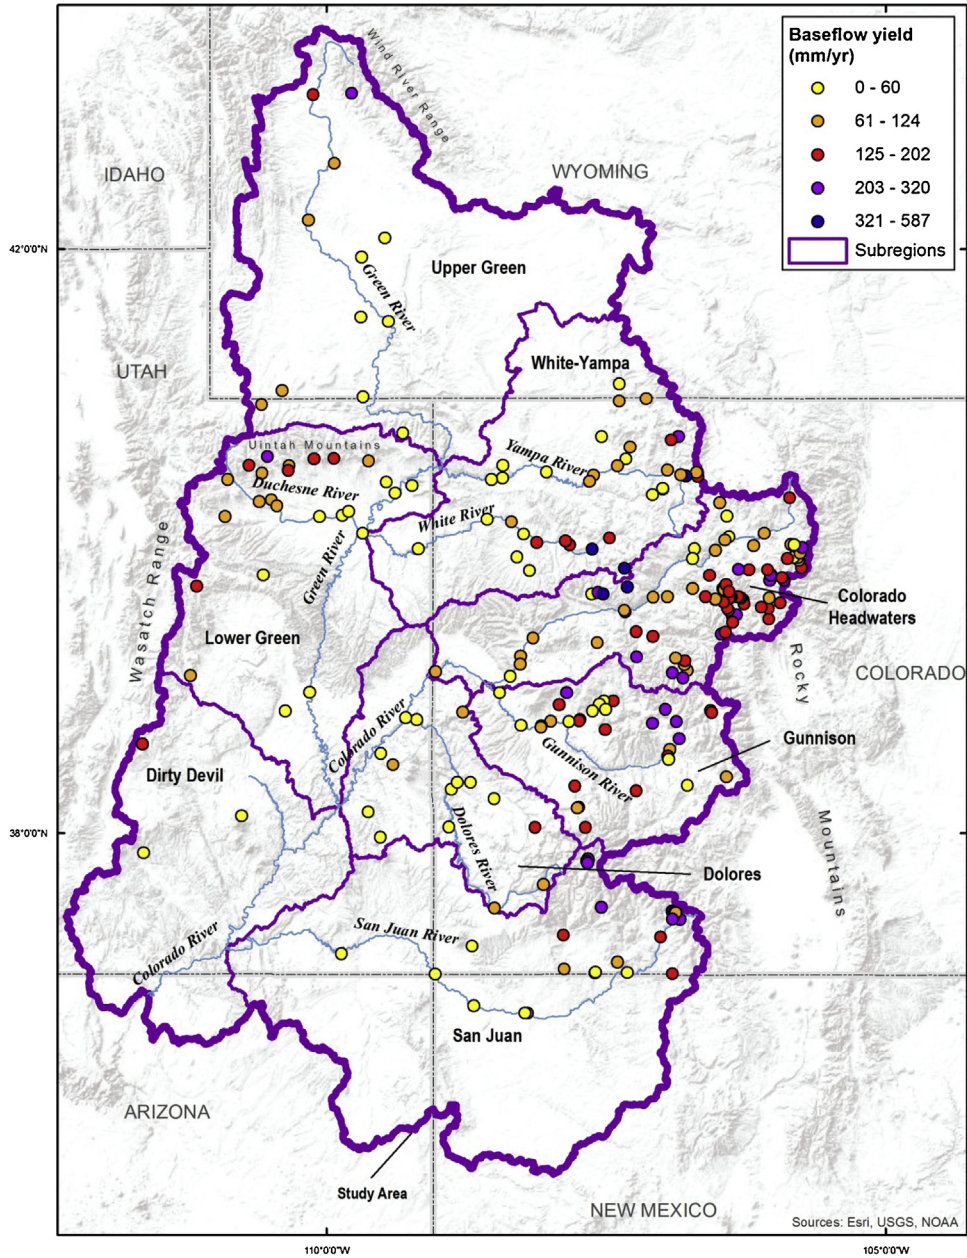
Baseflow yield (mm/yr)
0 - 60
61 - 124
125 - 202
203 - 320
321 - 587
Subregions

Wind River Range

IDAHO

WYOMING

42°0'0"N

Green River

Upper Green

UTAH

White-Yampa

Uintah Mountains

Yampa River

Duchesne River

White River

Wasatch Range

Green River

Colorado Headwaters

Lower Green

Rocky

COLORADO

Colorado River

Gunnison

Dirty Devil

Gunnison River

38°0'0"N

Dolores River

Dolores

Mountains

San Juan River

Colorado River

San Juan

ARIZONA

Study Area

NEW MEXICO

Sources: Esri, USGS, NOAA

110°0'0"W

105°0'0"W